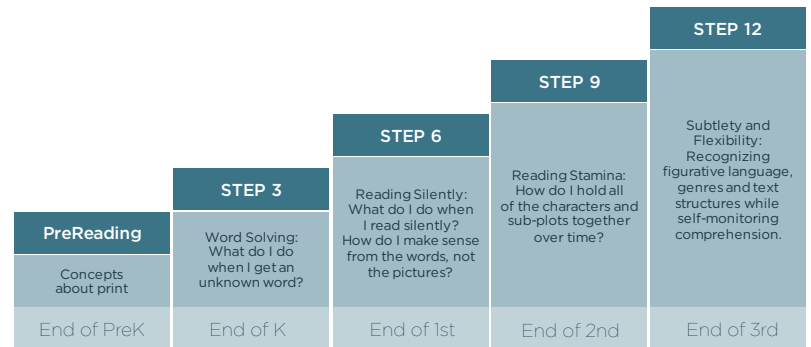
PreReading

Concepts about print

End of PreK

STEP 3

Word Solving: What do I do when I get an unknown word?

End of K

STEP 6

Reading Silently: What do I do when I read silently? How do I make sense from the words, not the pictures?

End of 1st

STEP 9

Reading Stamina: How do I hold all of the characters and sub-plots together over time?

End of 2nd

STEP 12

Subtlety and Flexibility: Recognizing figurative language, genres and text structures while self-monitoring comprehension.

End of 3rd